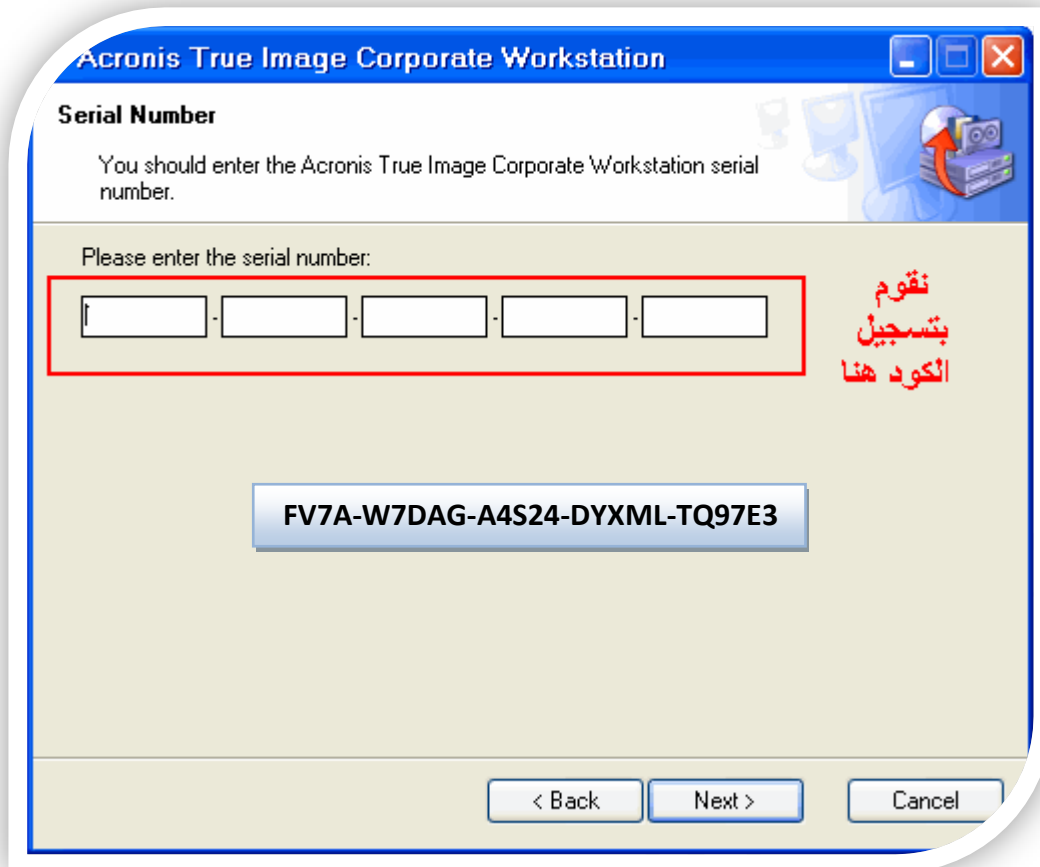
Acronis True Image Corporate Workstation

Serial Number

You should enter the Acronis True Image Corporate Workstation serial number.

Please enter the serial number:

- - - -

نقوم بتسجيل الكود هنا

FV7A-W7DAG-A4S24-DYXML-TQ97E3

< Back
Next >
Cancel